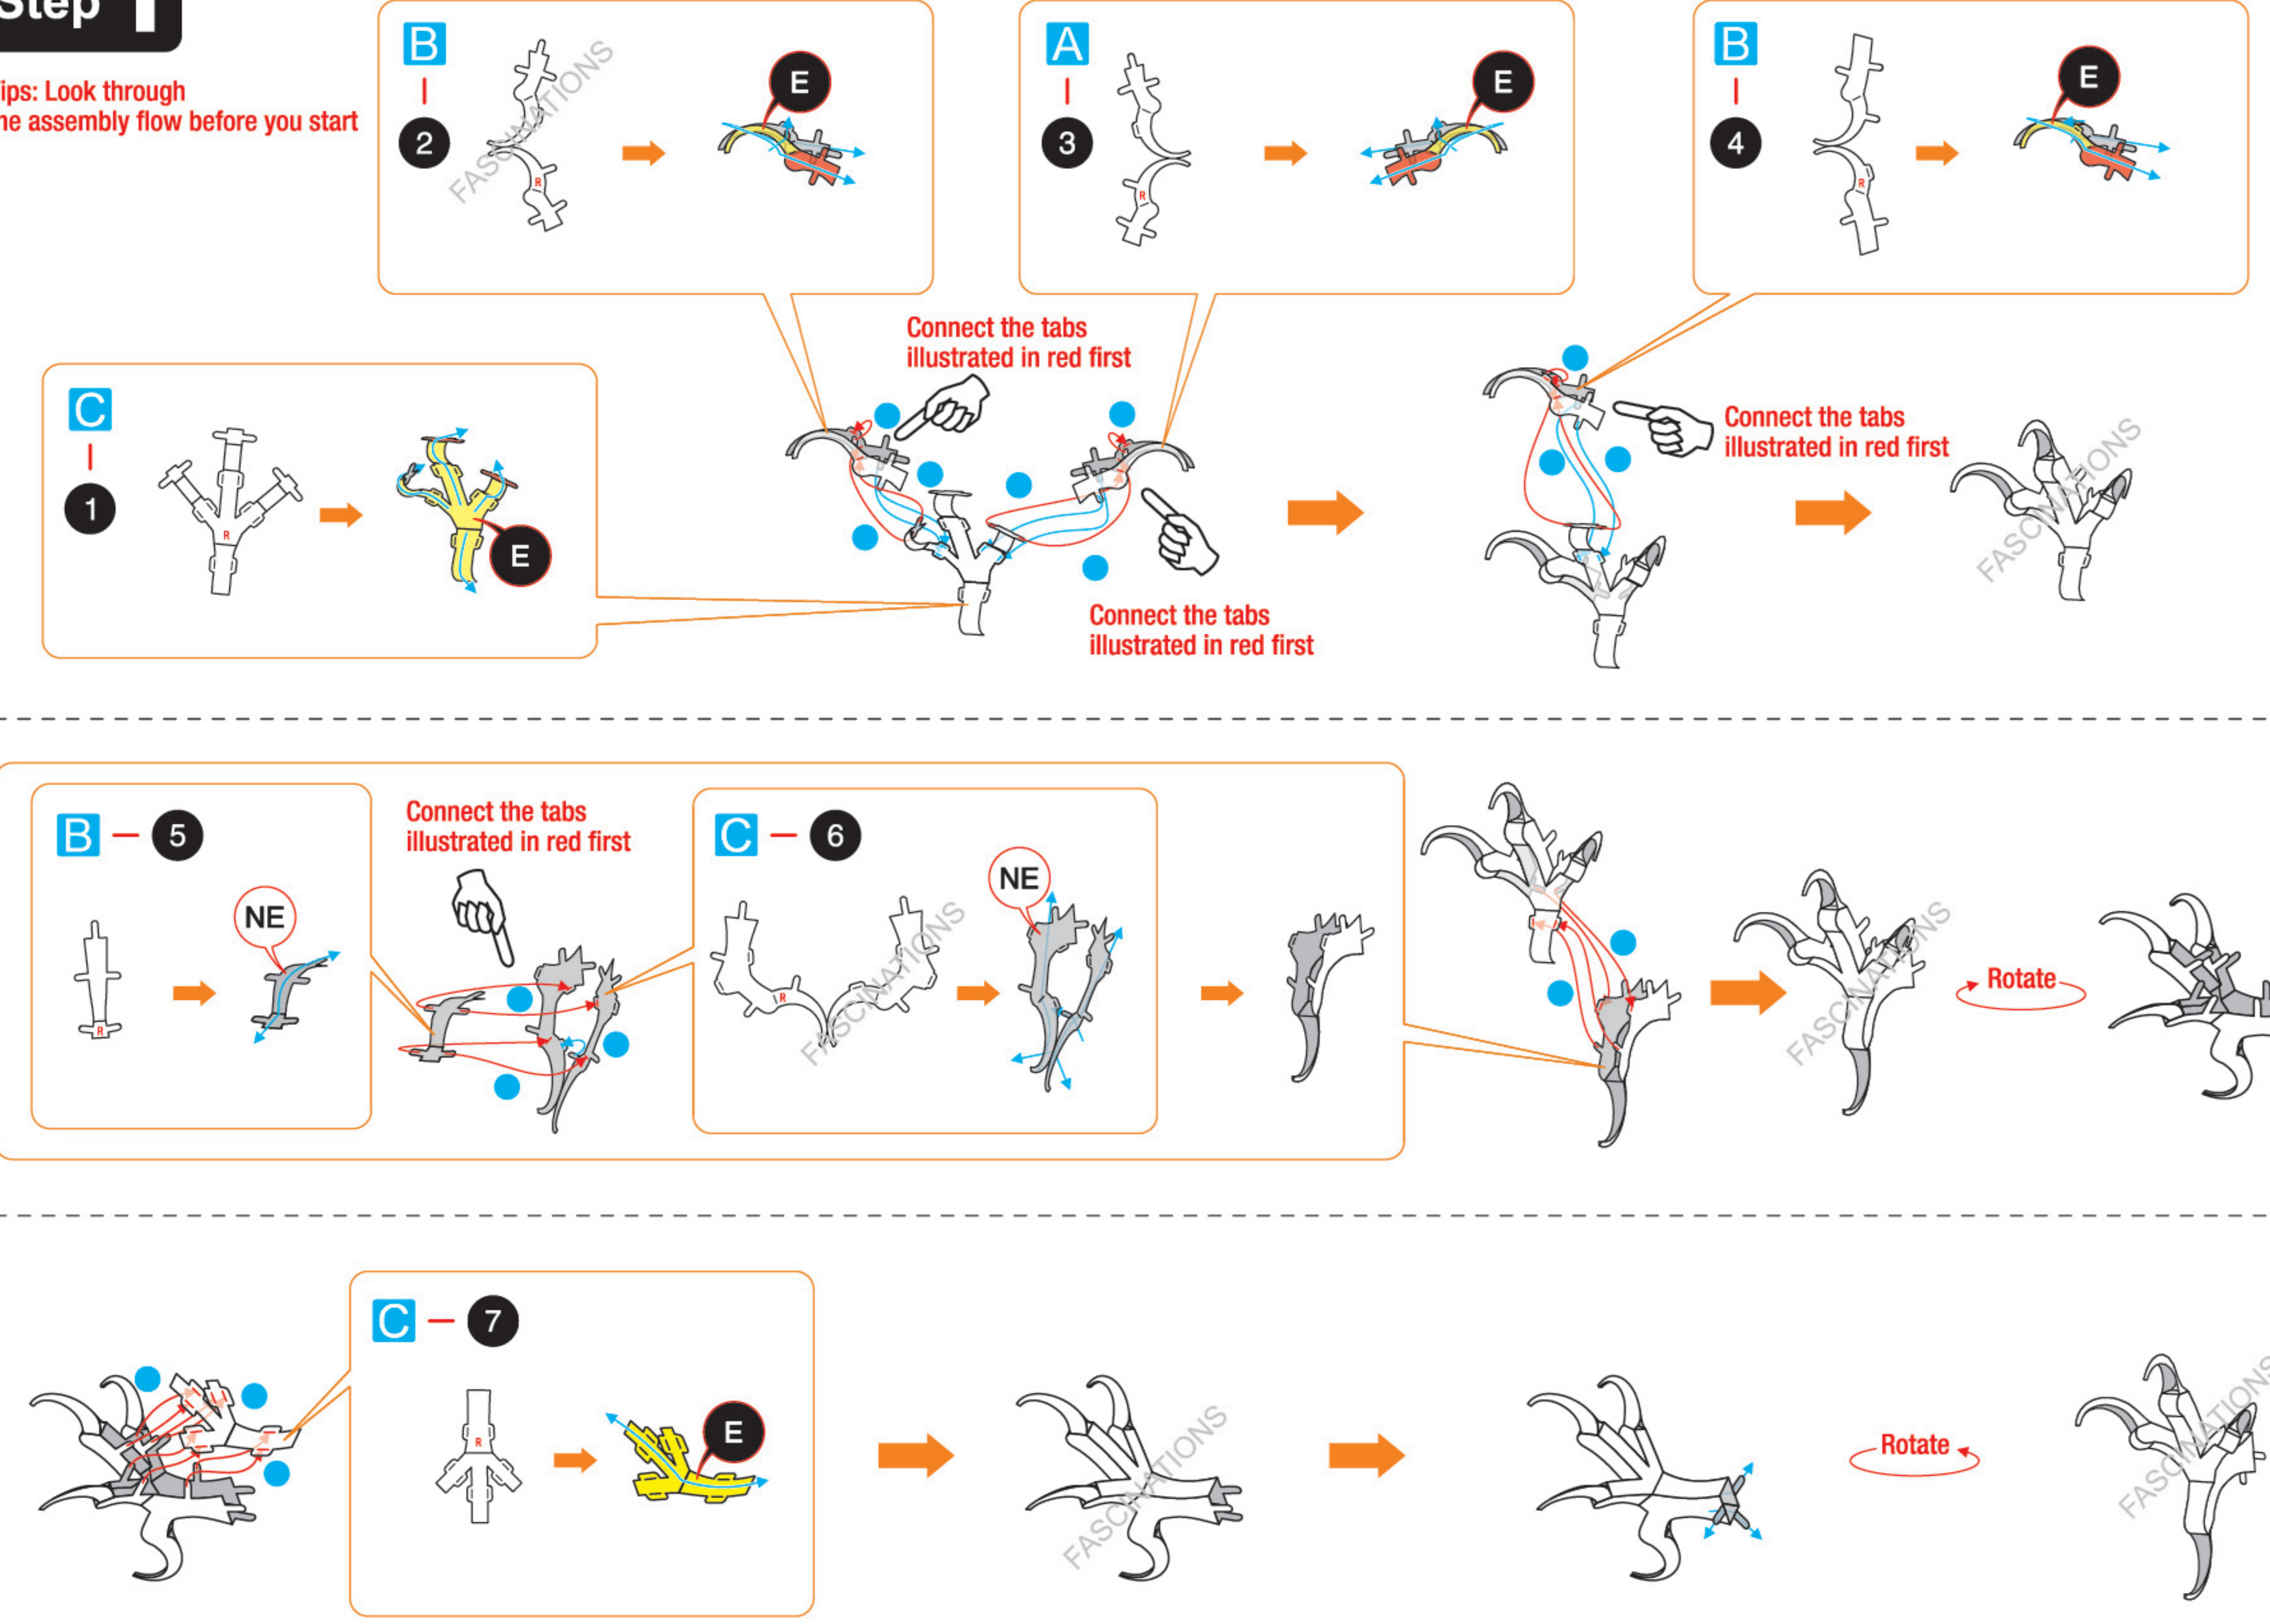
Step 1

ips: Look through
ne assembly flow before you start

B
2
E
FASCINATIONS

A
3
E

B
4
E

C
1
E

Connect the tabs
illustrated in red first

Connect the tabs
illustrated in red first

Connect the tabs
illustrated in red first

FASCINATIONS

B — 5
NE

Connect the tabs
illustrated in red first

C — 6
NE
FASCINATIONS

FASCINATIONS
Rotate

C — 7
E

FASCINATIONS

Rotate

FASCINATIONS